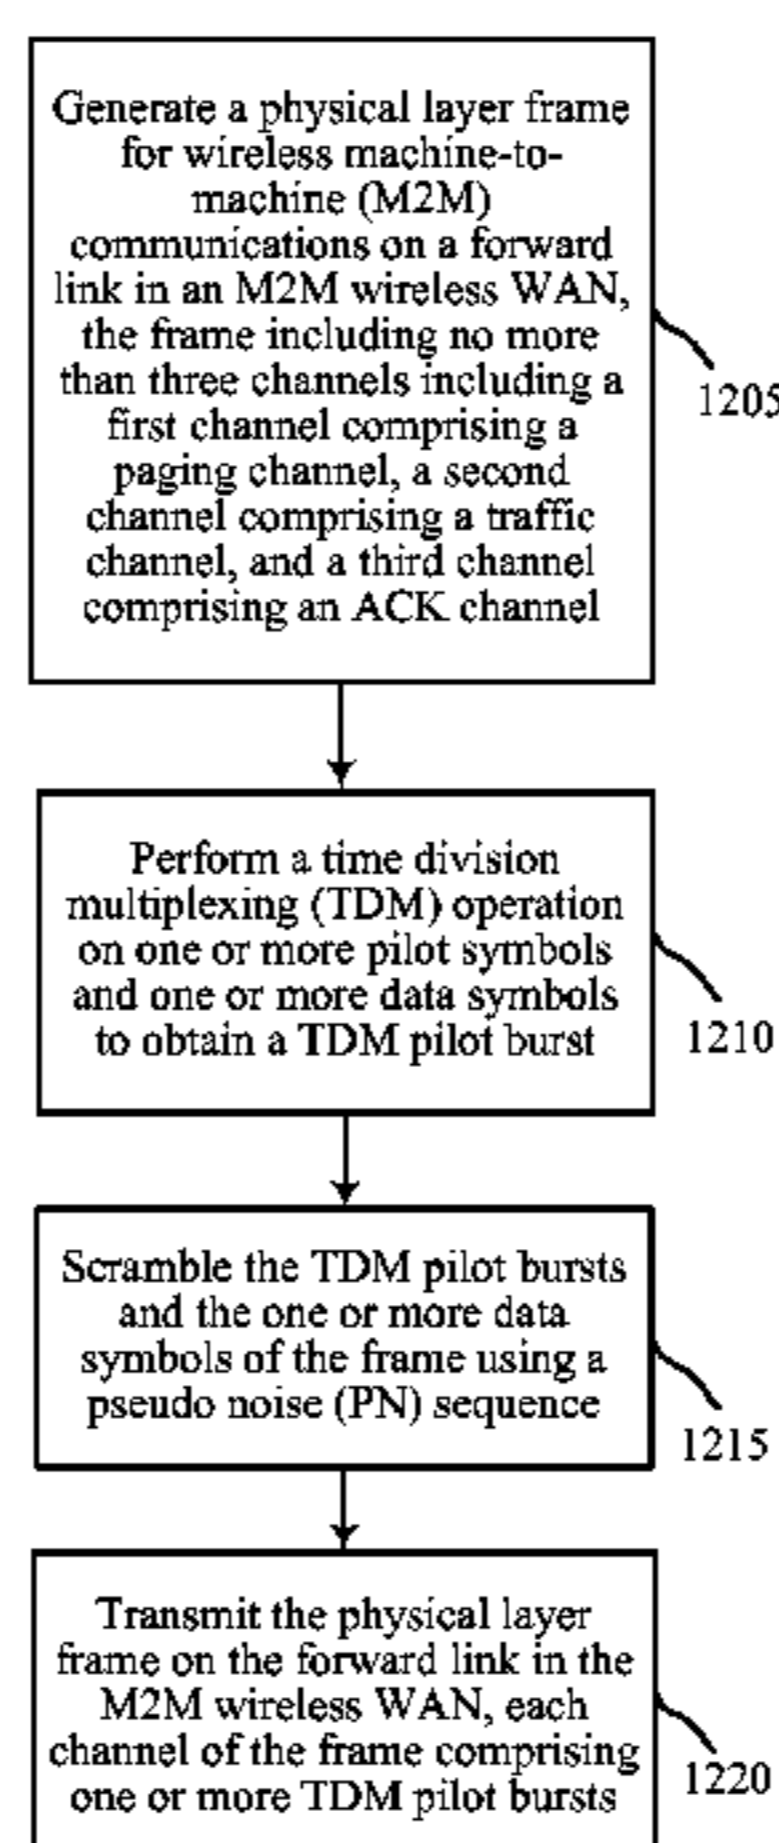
Generate a physical layer frame for wireless machine-to-machine (M2M) communications on a forward link in an M2M wireless WAN, the frame including no more than three channels including a first channel comprising a paging channel, a second channel comprising a traffic channel, and a third channel comprising an ACK channel

1205

Perform a time division multiplexing (TDM) operation on one or more pilot symbols and one or more data symbols to obtain a TDM pilot burst

1210

Scramble the TDM pilot bursts and the one or more data symbols of the frame using a pseudo noise (PN) sequence

1215

Transmit the physical layer frame on the forward link in the M2M wireless WAN, each channel of the frame comprising one or more TDM pilot bursts

1220